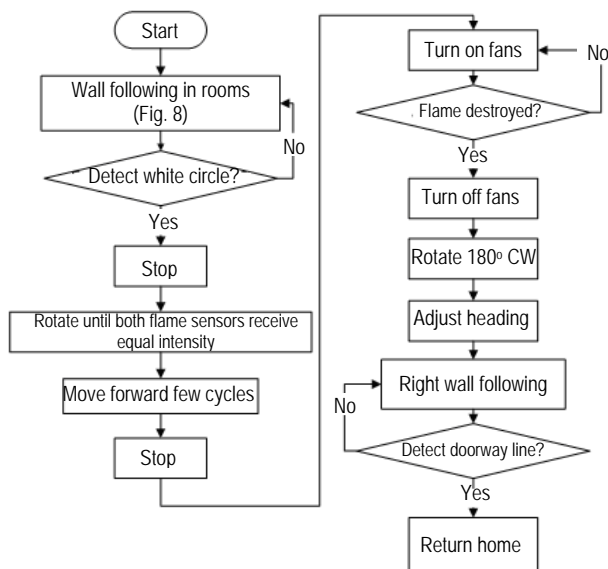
Start

Wall following in rooms (Fig. 8)

Detect white circle?

No

Yes

Stop

Rotate until both flame sensors receive equal intensity

Move forward few cycles

Stop

Turn on fans

No

Flame destroyed?

Yes

Turn off fans

Rotate 180$^o$ CW

Adjust heading

Right wall following

No

Detect doorway line?

Yes

Return home